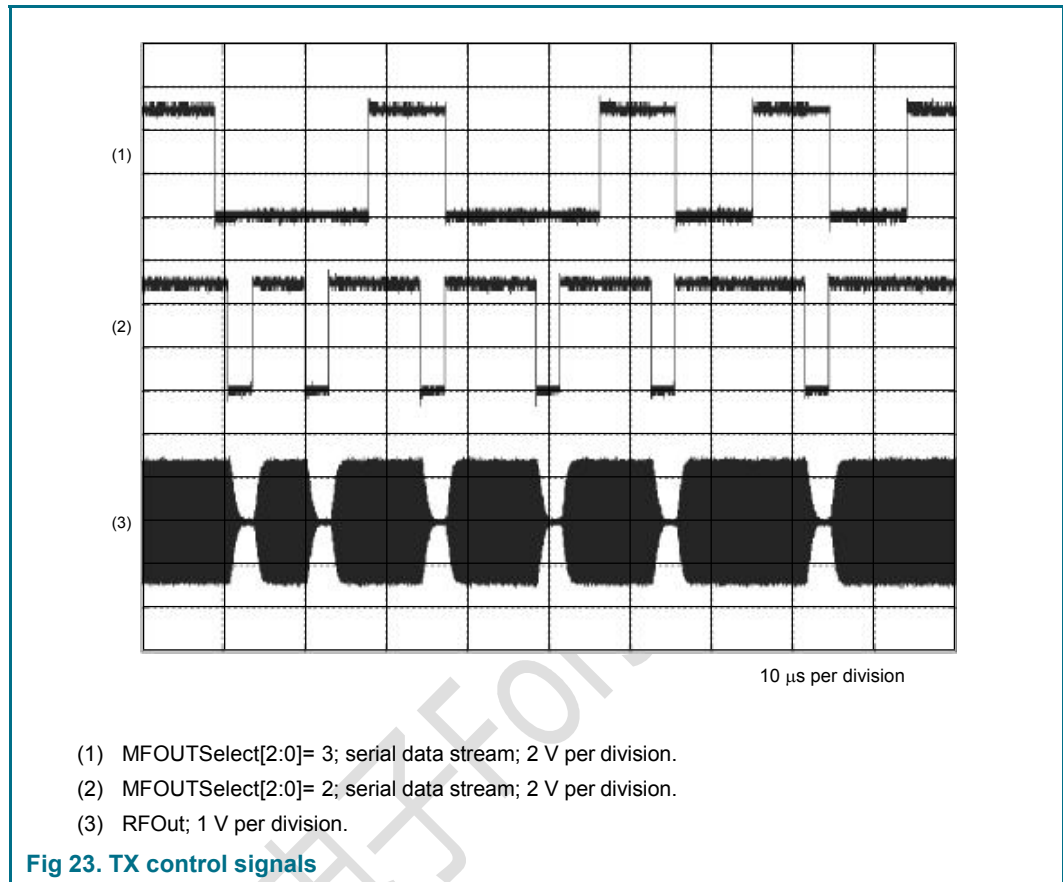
(1)

(2)

(3)

10 $\mu$s per division

(1) MFOUTSelect[2:0]= 3; serial data stream; 2 V per division.

(2) MFOUTSelect[2:0]= 2; serial data stream; 2 V per division.

(3) RFOut; 1 V per division.

Fig 23. TX control signals